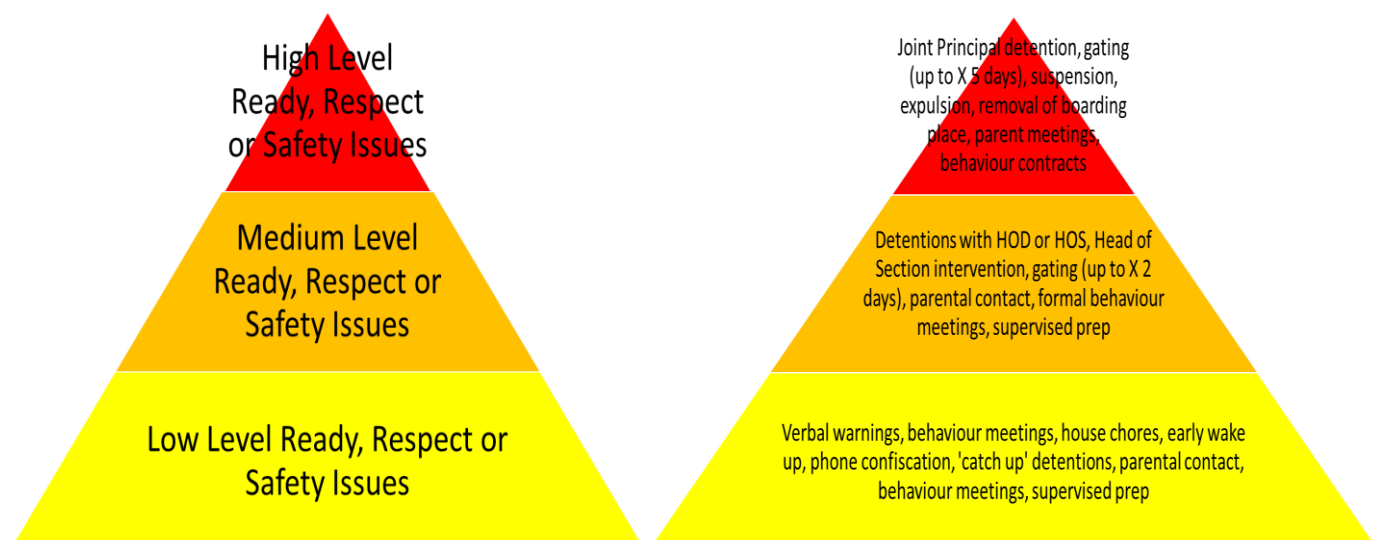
High Level Ready, Respect or Safety Issues

Medium Level Ready, Respect or Safety Issues

Low Level Ready, Respect or Safety Issues

Joint Principal detention, gating (up to X 5 days), suspension, expulsion, removal of boarding place, parent meetings, behaviour contracts

Detentions with HOD or HOS, Head of Section intervention, gating (up to X 2 days), parental contact, formal behaviour meetings, supervised prep

Verbal warnings, behaviour meetings, house chores, early wake up, phone confiscation, 'catch up' detentions, parental contact, behaviour meetings, supervised prep